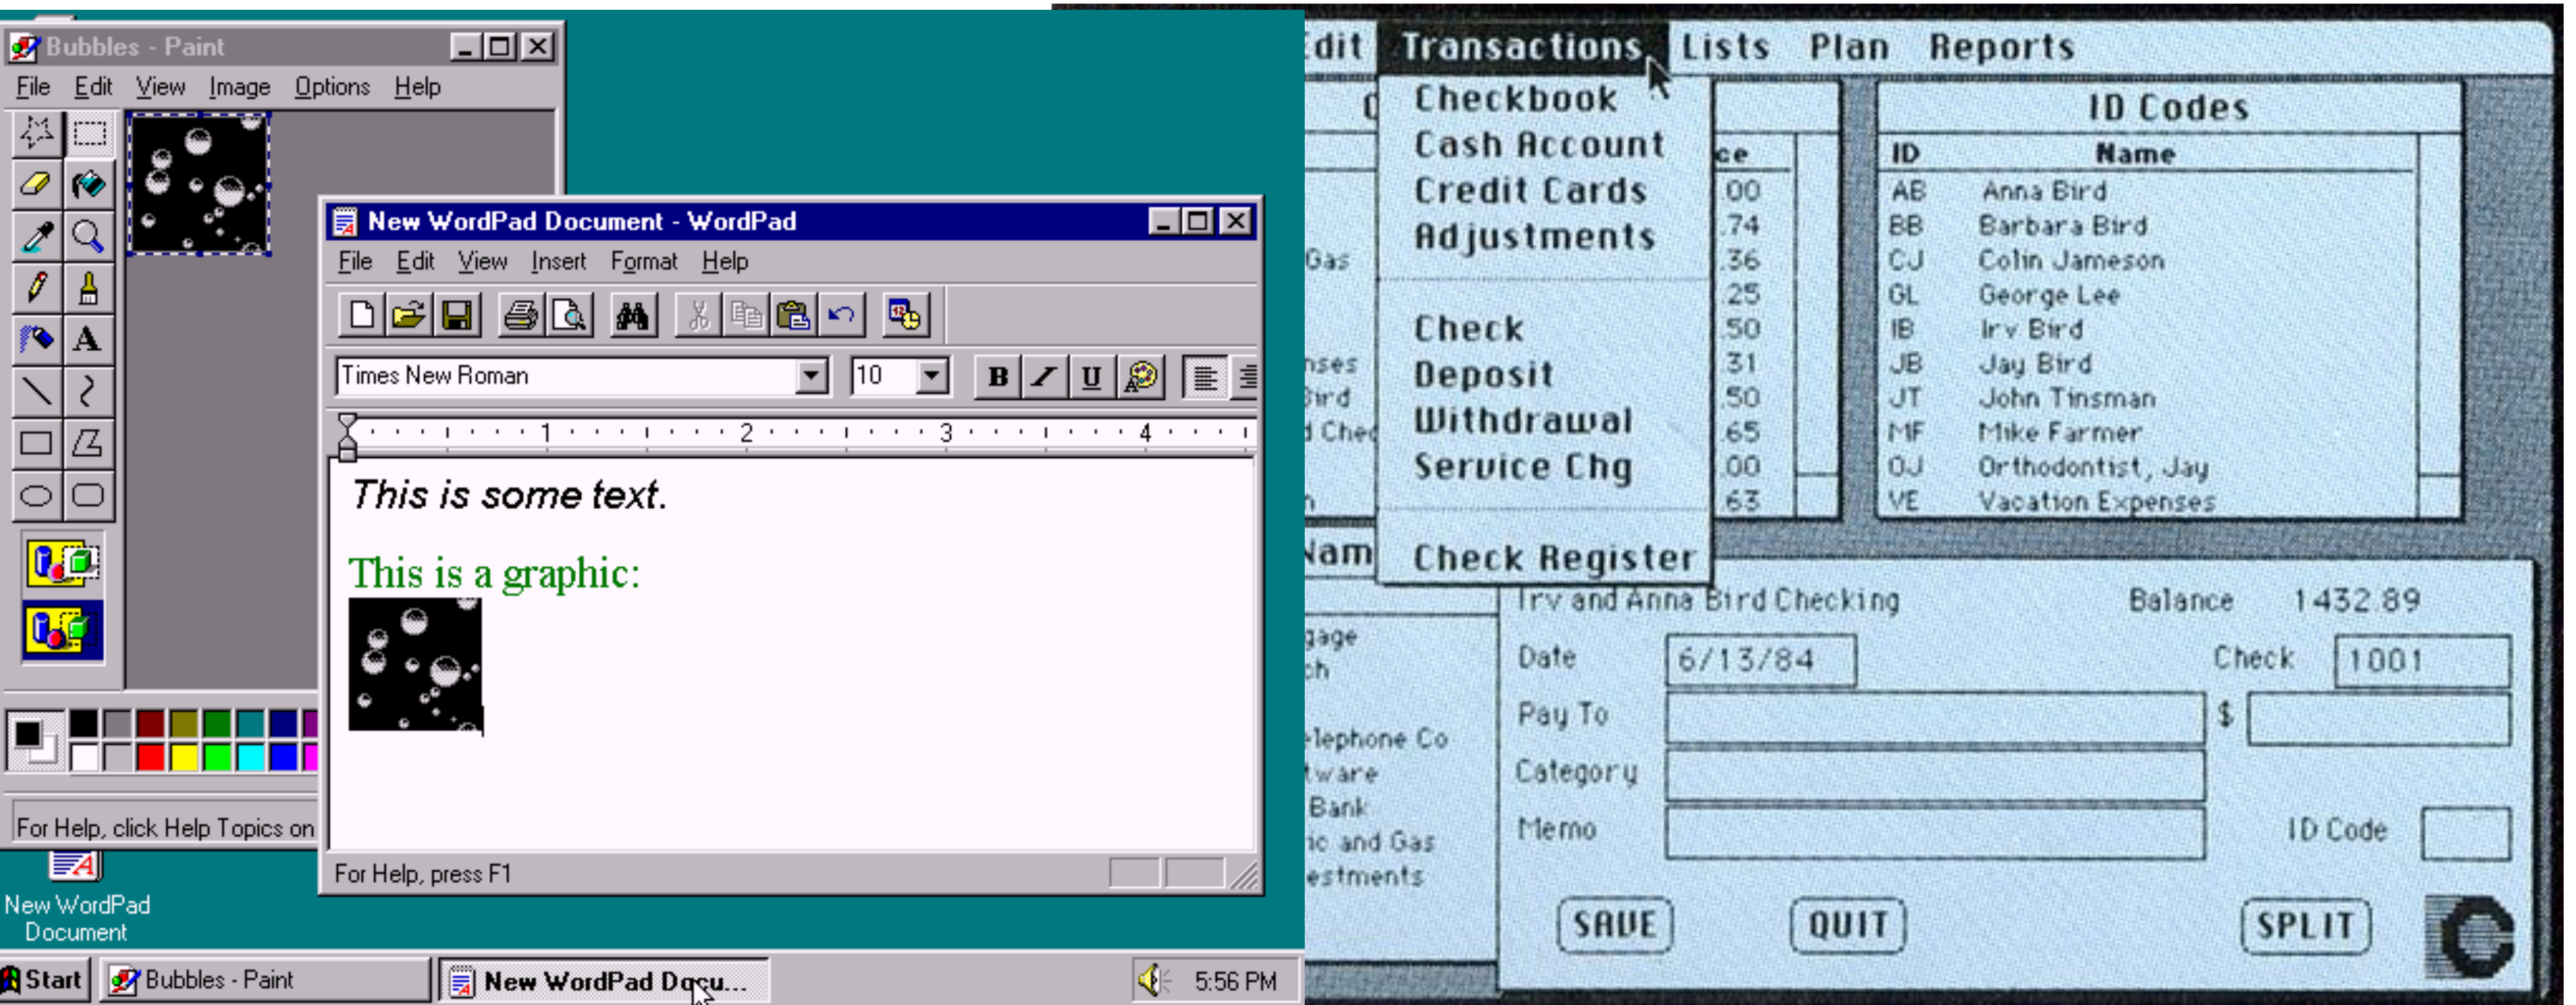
Bubbles - Paint

File Edit View Image Options Help

For Help, click Help Topics on

New WordPad Document - WordPad

File Edit View Insert Format Help

Times New Roman

10

B I U

1 2 3 4

This is some text.

This is a graphic:

For Help, press F1

New WordPad Document

Start

Bubbles - Paint

New WordPad Docu...

5:56 PM

dit Transactions Lists Plan Reports

Checkbook
Cash Account
Credit Cards
Adjustments

Check
Deposit
Withdrawal
Service Chg

Check Register

ce
00
.74
.36
.25
.50
.31
.50
.65
.00
.63

Gas
nses
Bird
d Chec
Nam
gage
ch
elephone Co
tware
Bank
ic and Gas
estments

ID Codes

| ID | Name |
|---|---|
| AB | Anna Bird |
| BB | Barbara Bird |
| CJ | Colin Jameson |
| GL | George Lee |
| IB | Irv Bird |
| JB | Jay Bird |
| JT | John Tinsman |
| MF | Mike Farmer |
| OJ | Orthodontist, Jay |
| VE | Vacation Expenses |

Irv and Anna Bird Checking Balance 1432.89

Date 6/13/84 Check 1001

Pay To $

Category

Memo ID Code

SAVE QUIT SPLIT